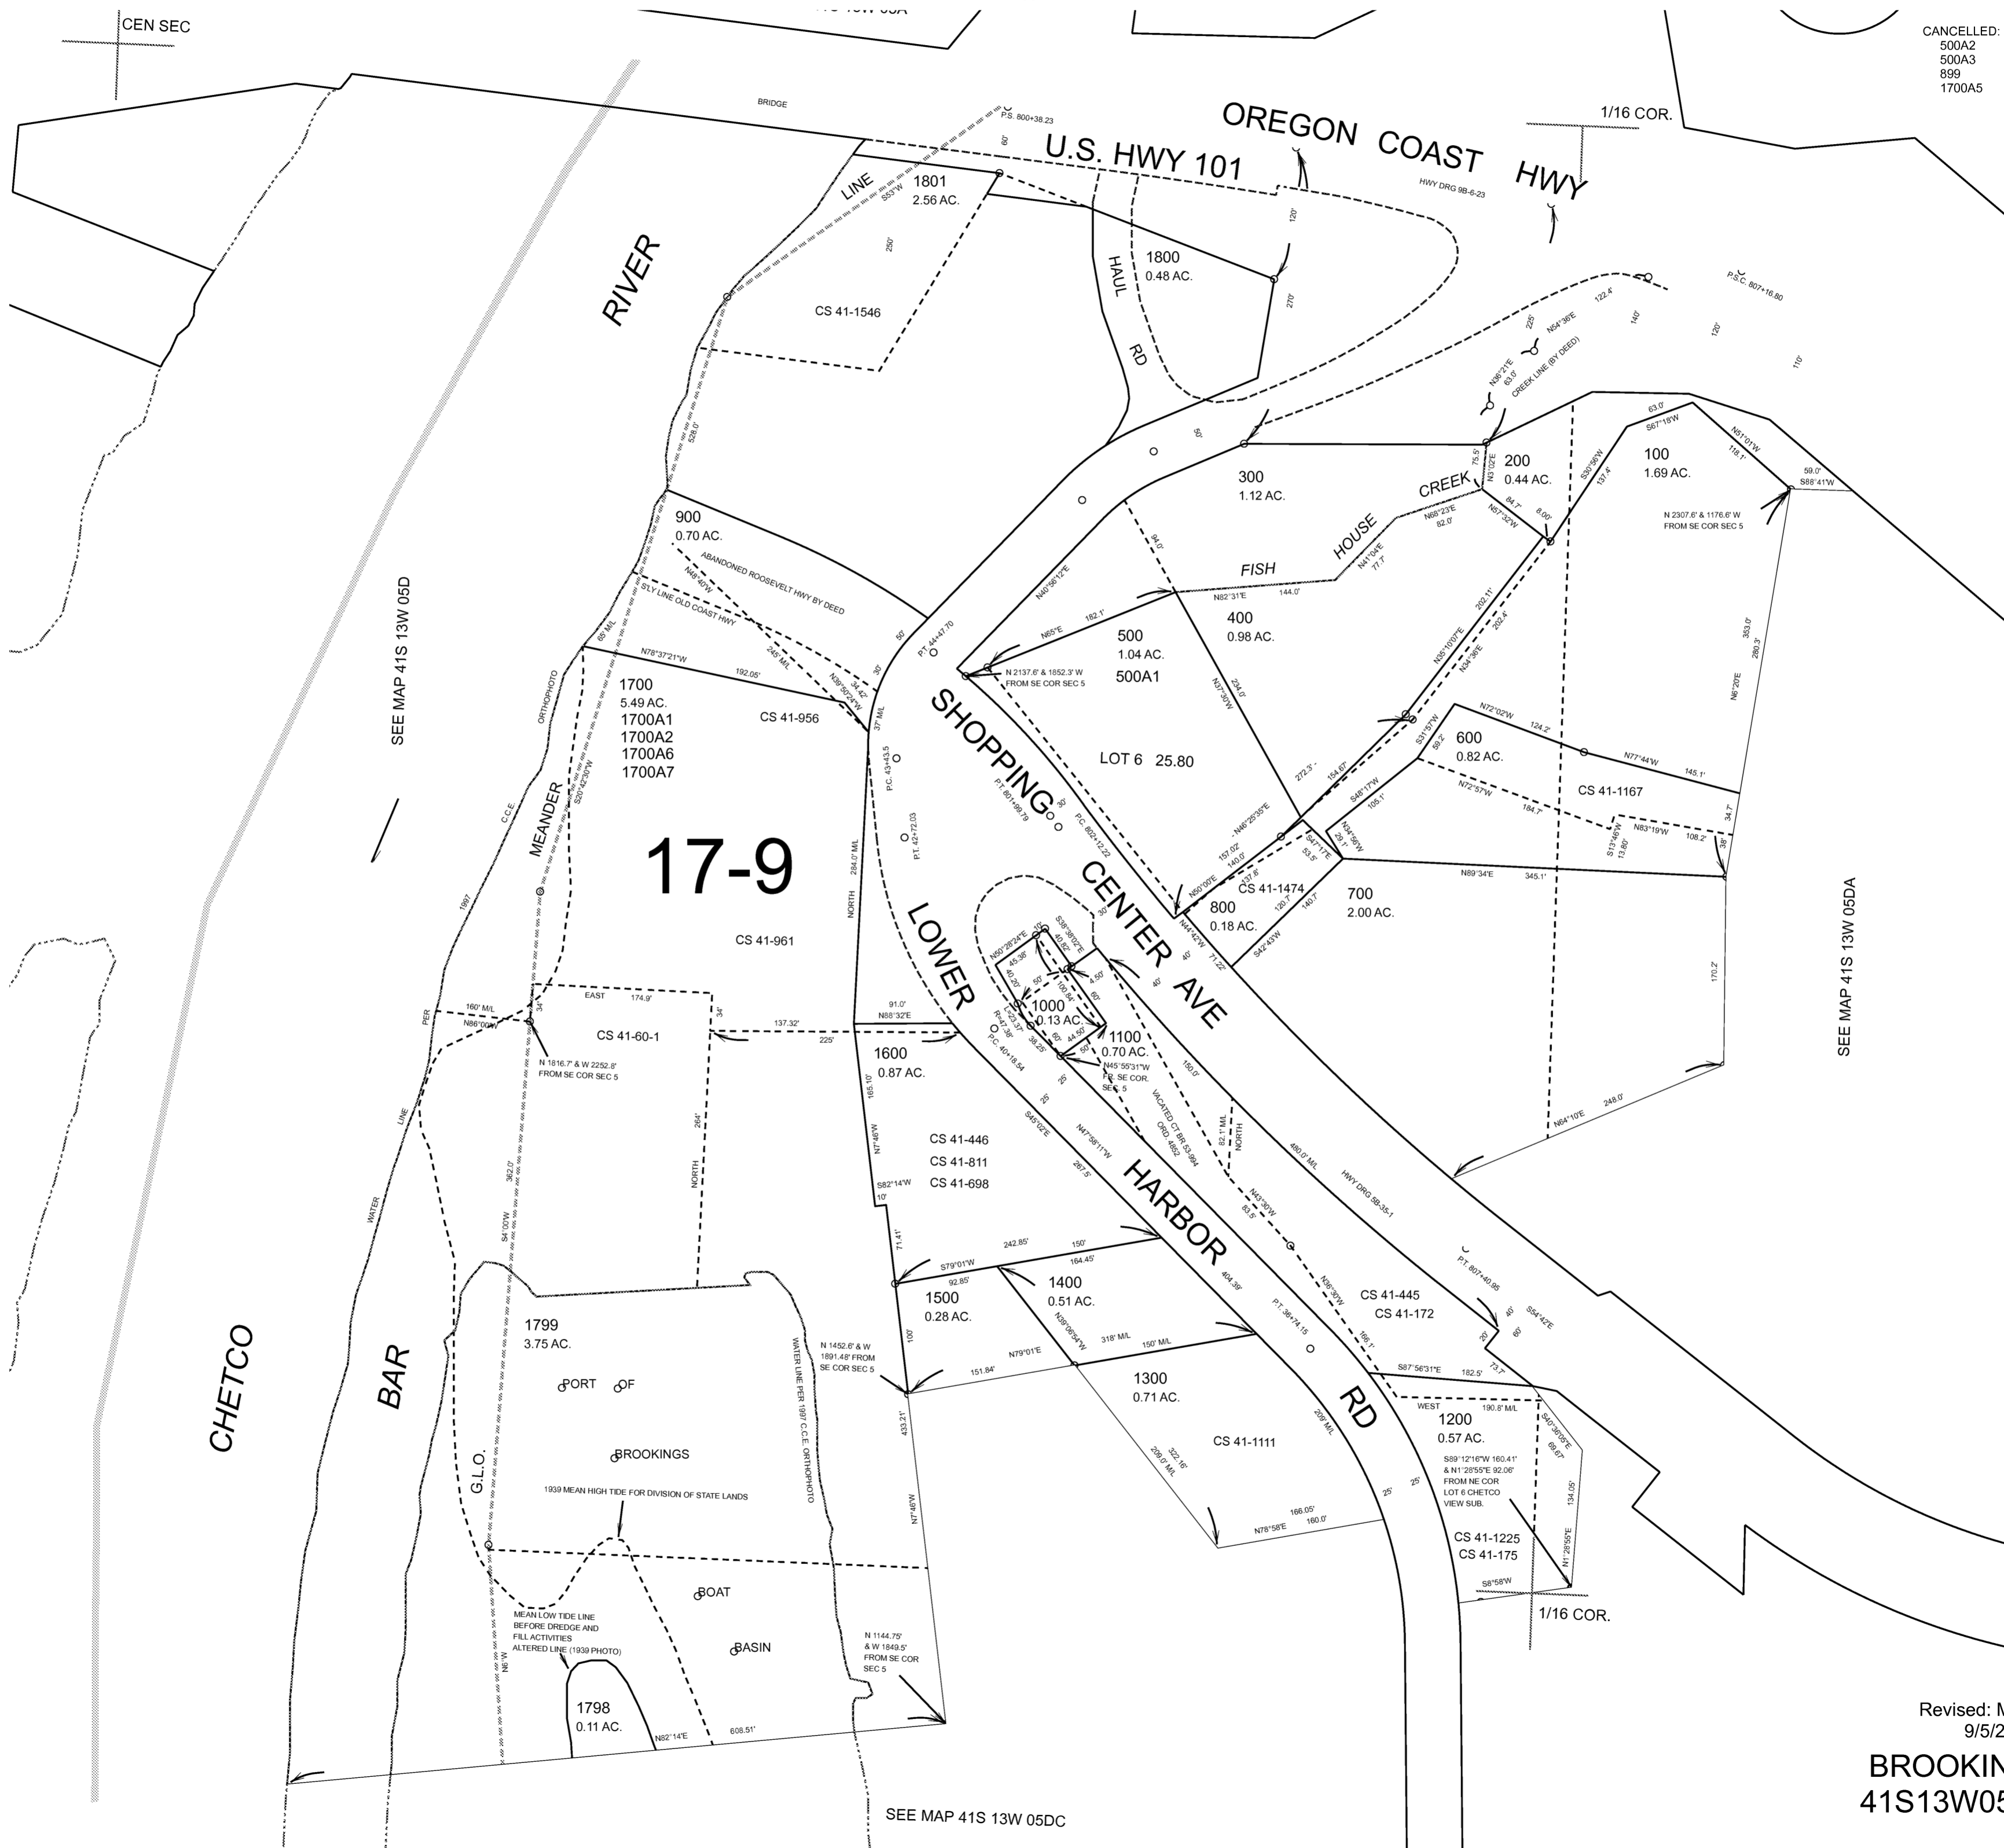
CEN SEC

CANCELLED:
500A2
500A3
899
1700A5

BRIDGE

P.S. 800+38.23

OREGON COAST HWY

U.S. HWY 101

1/16 COR.

HWY DRG 9B-6-23

RIVER

LINE
S53°W

1801
2.56 AC.

60'

250'

CS 41-1546

HAUL RD

1800
0.48 AC.

120'

270'

P.S.C. 807+16.80

528.0'

N36°21'E 63.0'
225'
N54°36'E
122.4'
CREEK LINE (BY DEED)
140'
120'
110'

50'

300
1.12 AC.

75.5'
N3°02'E

200
0.44 AC.

63.0'
S67°18'W
N51°01'W 118.1'

100
1.69 AC.

S30°56'W 137.4'

59.0'
S88°41'W

N 2307.6' & 1176.6' W FROM SE COR SEC 5

CREEK

HOUSE

FISH

84.7'
N57°32'W
8.00'

N68°23'E 82.0'

N41°04'E 77.7'

900
0.70 AC.

ABANDONED ROOSEVELT HWY BY DEED
N48°40'W
E'LY LINE OLD COAST HWY

94.0'

N82°31'E
144.0'

400
0.98 AC.

N40°56'12"E

N65°E
182.1'

500
1.04 AC.
500A1

N 2137.6' & 1852.3' W FROM SE COR SEC 5

P.T. 44+47.70

50'
30'

245' M/L

N39°50'24"W

34.42'

65' M/L

N78°37'21"W
192.05'

1700
5.49 AC.
1700A1
1700A2
1700A6
1700A7

CS 41-956

37' M/L

S20°42'30"W

ORTHOPHOTO

SEE MAP 41S 13W 05D

SHOPPING

P.T. 801+99.79

30'

P.C. 802+12.22

P.C. 43+43.5

P.T. 42+72.03

LOT 6 25.80

N3°30'W
234.0'

N35°10'07"E
202.11'
N34°38'E
202.4'

N72°02'W
124.2'

600
0.82 AC.

N77°44'W
145.1'

S31°57'W
59.2'

N72°57'W
184.7'

CS 41-1167

N83°19'W
108.2'

S13°46'W 13.80'

34.7'

353.0'
280.3'
N6°20'E

35'

272.3'
154.67'
S48°17'W
105.1'

N34°56'W

N46°25'35"E
157.02'
140.0'
137.8'

S41°17'E
53.5'
29.1'

N89°34'E
345.1'

CS 41-1474

800
0.18 AC.

120.1'
140.0'

700
2.00 AC.

N50°00'E
N44°42'W
71.22'
S42°43'W

CENTER

AVE

40'
40'

170.2'

SEE MAP 41S 13W 05DA

17-9

C.C.E.

MEANDER

1997

CS 41-961

284.0' M/L

NORTH

LOWER

30'

N50°28'24"E
45.36'
S38°38'02"E
40.82'
4.50'
100.84'
40.20'
50'
60'
60'
44.50'
38.25'
50'
R=47.36'
=54°23.37'

1000
0.13 AC.

1100
0.70 AC.

P.C. 40+18.54

N45°55'31"W FR. SE COR. SEC 5

150.0'

PER

160' M/L
N86°00'W
34'

EAST
174.9'
34'

CS 41-60-1

137.32'

225'

91.0'
N88°32'E

1600
0.87 AC.

N 1816.7' & W 2252.8' FROM SE COR SEC 5

LINE

264'

NORTH

165.10'

N7°48'W

CS 41-446
CS 41-811
CS 41-698

25'
25'

S45°02'E
267.5'

N47°58'11"W

VACATED CT BR 53-984 ORD. 4882

82.1' M/L

NORTH

480.0' M/L

HWY DRG 5B-35-1

N64°10'E
248.0'

WATER

362.0'
S4°00'W

S82°14'W
10'

71.41'

HARBOR

N43°30'W
83.5'

242.85'
150'
S79°01'W
92.85'
164.45'

1400
0.51 AC.

1500
0.28 AC.

N26°30'W

CS 41-445
CS 41-172

P.T. 807+40.95

40'
20'
60'
S54°42'E

404.39'

P.T. 36+74.15

N28°06'54"W

100'

N79°01'E
151.84'

318' M/L
150' M/L

1300
0.71 AC.

166.1'

S87°56'31"E
182.5'
73.7'

1799
3.75 AC.

PORT OF

BROOKINGS

WATER LINE PER 1997 C.C.E. ORTHOPHOTO

N 1452.6' & W 1891.48' FROM SE COR SEC 5

RD

WEST
190.8' M/L

1200
0.57 AC.

S40°30'05"E
69.67'

S89°12'16"W 160.41' & N1°28'55"E 92.06' FROM NE COR LOT 6 CHETCO VIEW SUB.

CHETCO

BAR

G.L.O.

1939 MEAN HIGH TIDE FOR DIVISION OF STATE LANDS

433.21'

N7°48'W

CS 41-1111

209' M/L

322.16'
209.0' M/L

166.05'
160.0'
N78°58'E

25'
25'

CS 41-1225
CS 41-175

134.05'

N1°28'55"E

S8°58'W

1/16 COR.

BOAT

BASIN

MEAN LOW TIDE LINE BEFORE DREDGE AND FILL ACTIVITIES ALTERED LINE (1939 PHOTO)

N6°W

1798
0.11 AC.

N82°14'E
608.51'

N 1144.75' & W 1849.5' FROM SE COR SEC 5

SEE MAP 41S 13W 05DC

Revised: M
9/5/2
BROOKIN
41S13W05